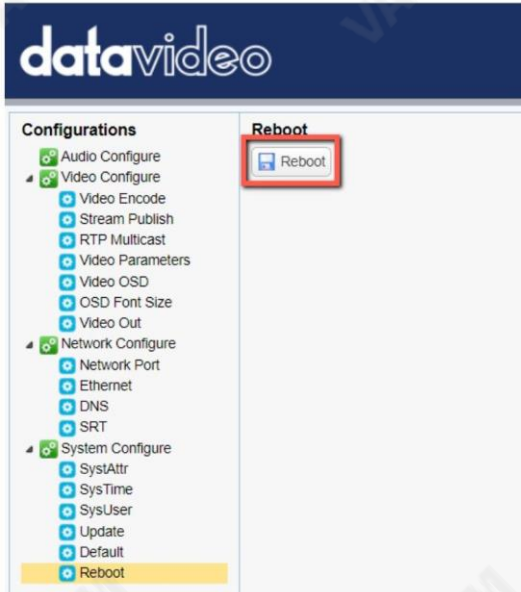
datavideo

Configurations
Audio Configure
Video Configure
Video Encode
Stream Publish
RTP Multicast
Video Parameters
Video OSD
OSD Font Size
Video Out
Network Configure
Network Port
Ethernet
DNS
SRT
System Configure
SystAttr
SysTime
SysUser
Update
Default
Reboot

Reboot
Reboot